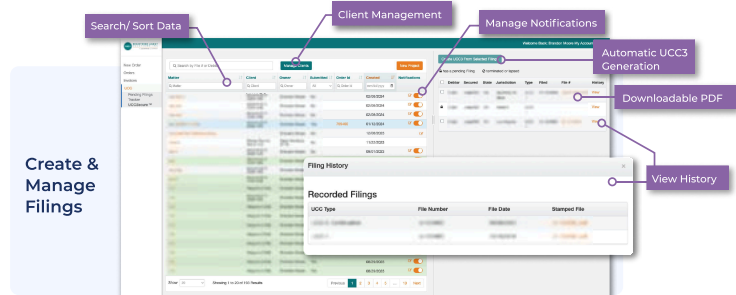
Search/ Sort Data

Client Management

Manage Notifications

Automatic UCC3 Generation

Downloadable PDF

View History

Create & Manage Filings

Welcome Back Brandon Moore My Account

New Order
Orders
Invoices
Lists
Pending Filings
Tracker
UCCSearch

Manage Clients

New Project

Matter
Client
Owner
Submitter
Order Id
Created
Notifications

Filing History

Recorded Filings

| UCC Type | File Number | File Date | Stamped File |
|---|---|---|---|
| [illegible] | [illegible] | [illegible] | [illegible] |
| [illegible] | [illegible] | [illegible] | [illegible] |

Debtor
Secured
State
Jurisdiction
Type
Filed
File #
History

View
View
View

Show
Showing 1 to 20 of 100 Results
Previous
1
2
3
4
5
Next